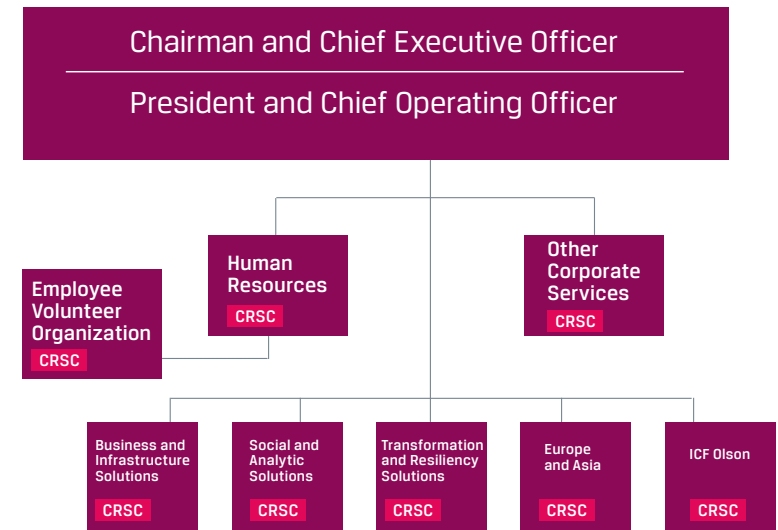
Chairman and Chief Executive Officer

President and Chief Operating Officer

Human Resources
CRSC

Other Corporate Services
CRSC

Employee Volunteer Organization
CRSC

Business and Infrastructure Solutions
CRSC

Social and Analytic Solutions
CRSC

Transformation and Resiliency Solutions
CRSC

Europe and Asia
CRSC

ICF Olson
CRSC